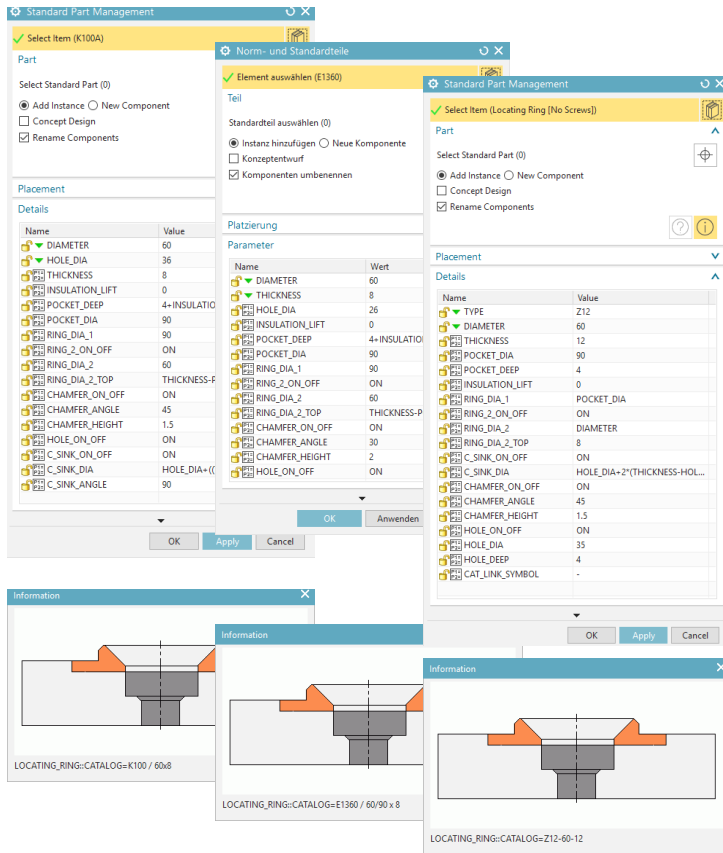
Standard Part Management

Select Item (K100A)

Part

Select Standard Part (0)

Add Instance New Component

Concept Design

Rename Components

Placement

Details

| Name | Value |
|---|---|
| DIAMETER | 60 |
| HOLE_DIA | 36 |
| THICKNESS | 8 |
| INSULATION_LIFT | 0 |
| POCKET_DEEP | 4+INSULATIO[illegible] |
| POCKET_DIA | 90 |
| RING_DIA_1 | 90 |
| RING_2_ON_OFF | ON |
| RING_DIA_2 | 60 |
| RING_DIA_2_TOP | THICKNESS-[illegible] |
| CHAMFER_ON_OFF | ON |
| CHAMFER_ANGLE | 45 |
| CHAMFER_HEIGHT | 1.5 |
| HOLE_ON_OFF | ON |
| C_SINK_ON_OFF | ON |
| C_SINK_DIA | HOLE_DIA+([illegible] |
| C_SINK_ANGLE | 90 |

OK Apply Cancel

Norm- und Standardteile

Element auswählen (E1360)

Teil

Standardteil auswählen (0)

Instanz hinzufügen Neue Komponente

Konzeptentwurf

Komponenten umbenennen

Platzierung

Parameter

| Name | Wert |
|---|---|
| DIAMETER | 60 |
| THICKNESS | 8 |
| HOLE_DIA | 26 |
| INSULATION_LIFT | 0 |
| POCKET_DEEP | 4+INSULATIO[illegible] |
| POCKET_DIA | 90 |
| RING_DIA_1 | 90 |
| RING_2_ON_OFF | ON |
| RING_DIA_2 | 60 |
| RING_DIA_2_TOP | THICKNESS-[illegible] |
| CHAMFER_ON_OFF | ON |
| CHAMFER_ANGLE | 30 |
| CHAMFER_HEIGHT | 2 |
| HOLE_ON_OFF | ON |

OK Anwenden

Standard Part Management

Select Item (Locating Ring [No Screws])

Part

Select Standard Part (0)

Add Instance New Component

Concept Design

Rename Components

Placement

Details

| Name | Value |
|---|---|
| TYPE | Z12 |
| DIAMETER | 60 |
| THICKNESS | 12 |
| POCKET_DIA | 90 |
| POCKET_DEEP | 4 |
| INSULATION_LIFT | 0 |
| RING_DIA_1 | POCKET_DIA |
| RING_2_ON_OFF | ON |
| RING_DIA_2 | DIAMETER |
| RING_DIA_2_TOP | 8 |
| C_SINK_ON_OFF | ON |
| C_SINK_DIA | HOLE_DIA+2*(THICKNESS-HOL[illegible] |
| CHAMFER_ON_OFF | ON |
| CHAMFER_ANGLE | 45 |
| CHAMFER_HEIGHT | 1.5 |
| HOLE_ON_OFF | ON |
| HOLE_DIA | 35 |
| HOLE_DEEP | 4 |
| CAT_LINK_SYMBOL | - |

OK Apply Cancel

Information

LOCATING_RING::CATALOG=K100 / 60x8

Information

LOCATING_RING::CATALOG=E1360 / 60/90 x 8

Information

LOCATING_RING::CATALOG=Z12-60-12